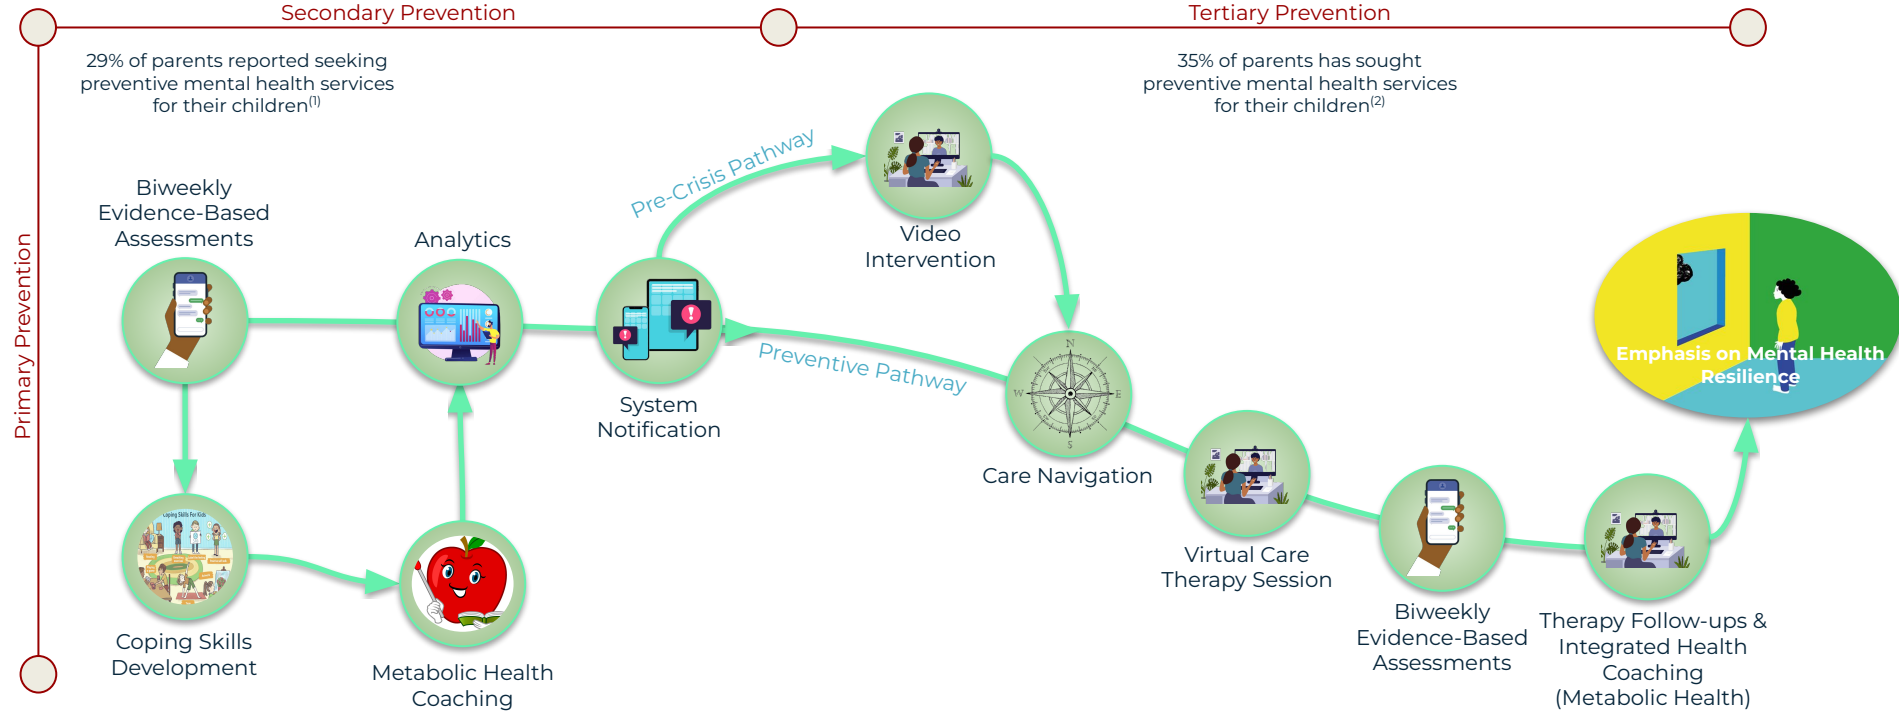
Secondary Prevention

Tertiary Prevention

Primary Prevention

29% of parents reported seeking preventive mental health services for their children$^{(1)}$

35% of parents has sought preventive mental health services for their children$^{(2)}$

Biweekly Evidence-Based Assessments

Analytics

Pre-Crisis Pathway

Video Intervention

System Notification

Preventive Pathway

Care Navigation

Emphasis on Mental Health Resilience

Coping Skills For Kids

Coping Skills Development

Metabolic Health Coaching

Virtual Care Therapy Session

Biweekly Evidence-Based Assessments

Therapy Follow-ups & Integrated Health Coaching (Metabolic Health)